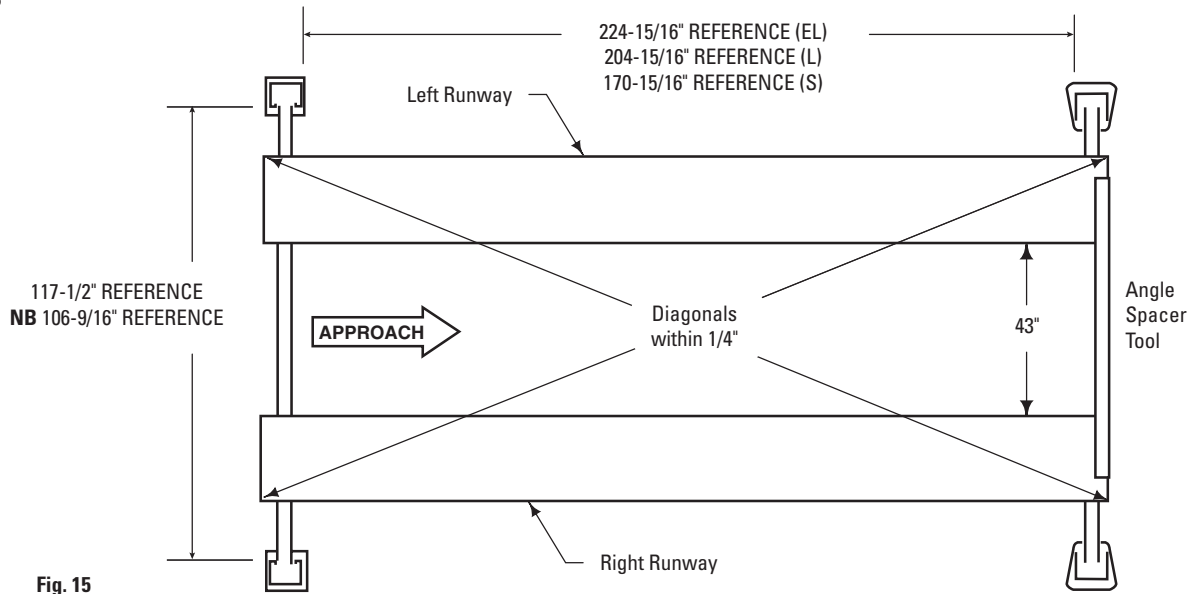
224-15/16" REFERENCE (EL)
204-15/16" REFERENCE (L)
170-15/16" REFERENCE (S)

Left Runway

117-1/2" REFERENCE
**NB** 106-9/16" REFERENCE

APPROACH

Diagonals within 1/4"

43"

Angle Spacer Tool

Right Runway

Fig. 15